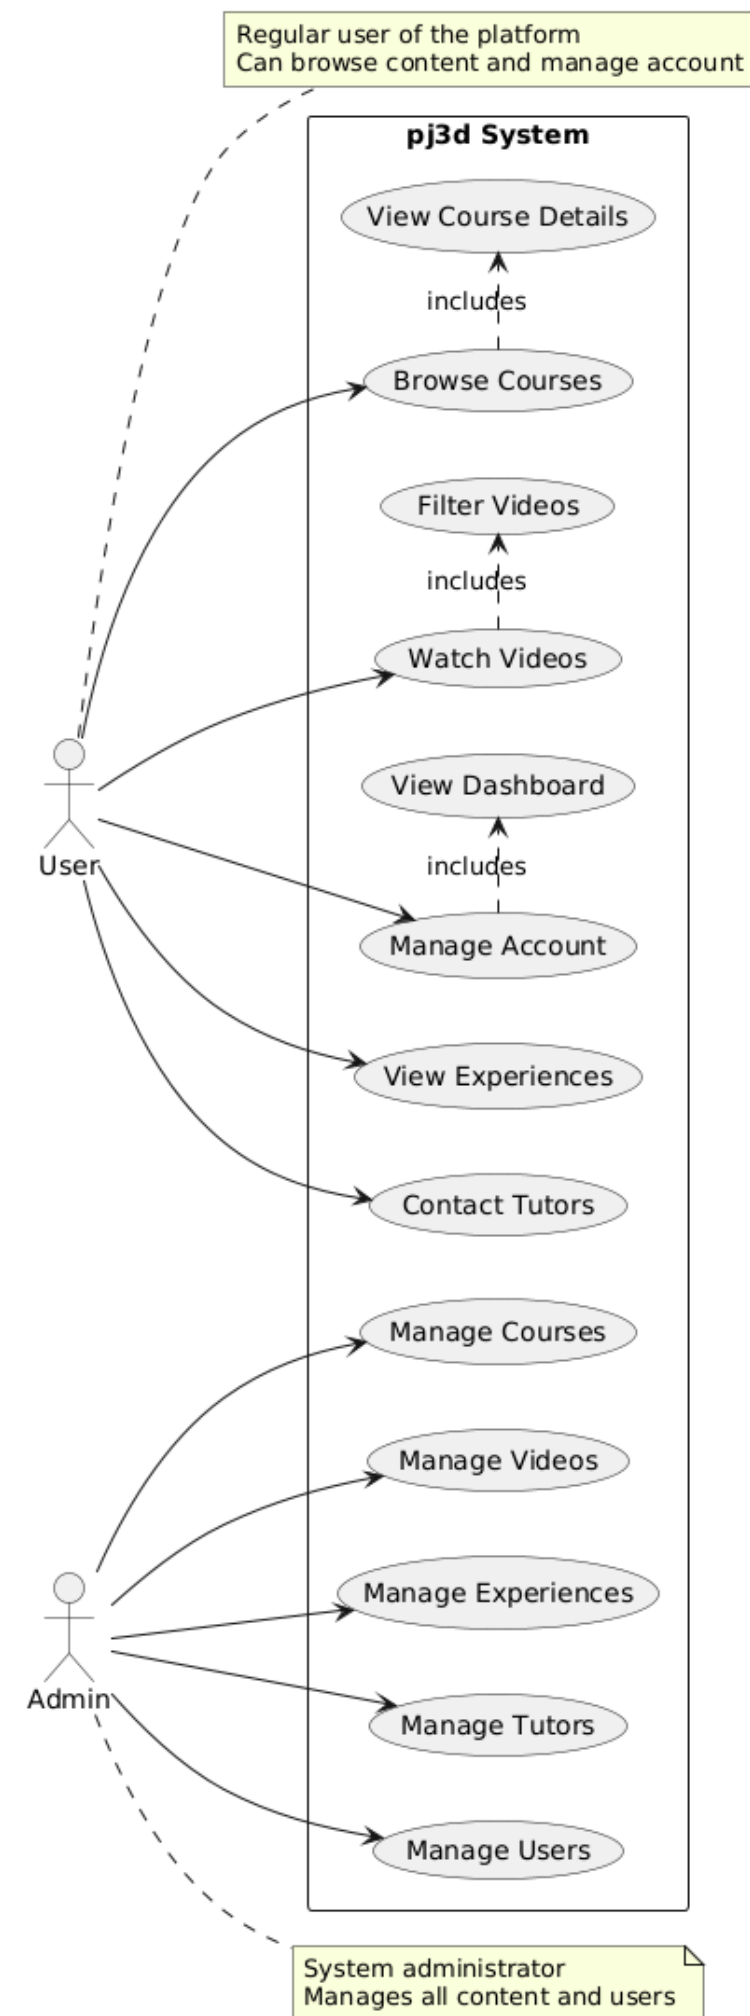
Regular user of the platform
Can browse content and manage account

pj3d System

View Course Details

includes

Browse Courses

Filter Videos

includes

Watch Videos

View Dashboard

includes

Manage Account

View Experiences

Contact Tutors

Manage Courses

Manage Videos

Manage Experiences

Manage Tutors

Manage Users

User

Admin

System administrator
Manages all content and users